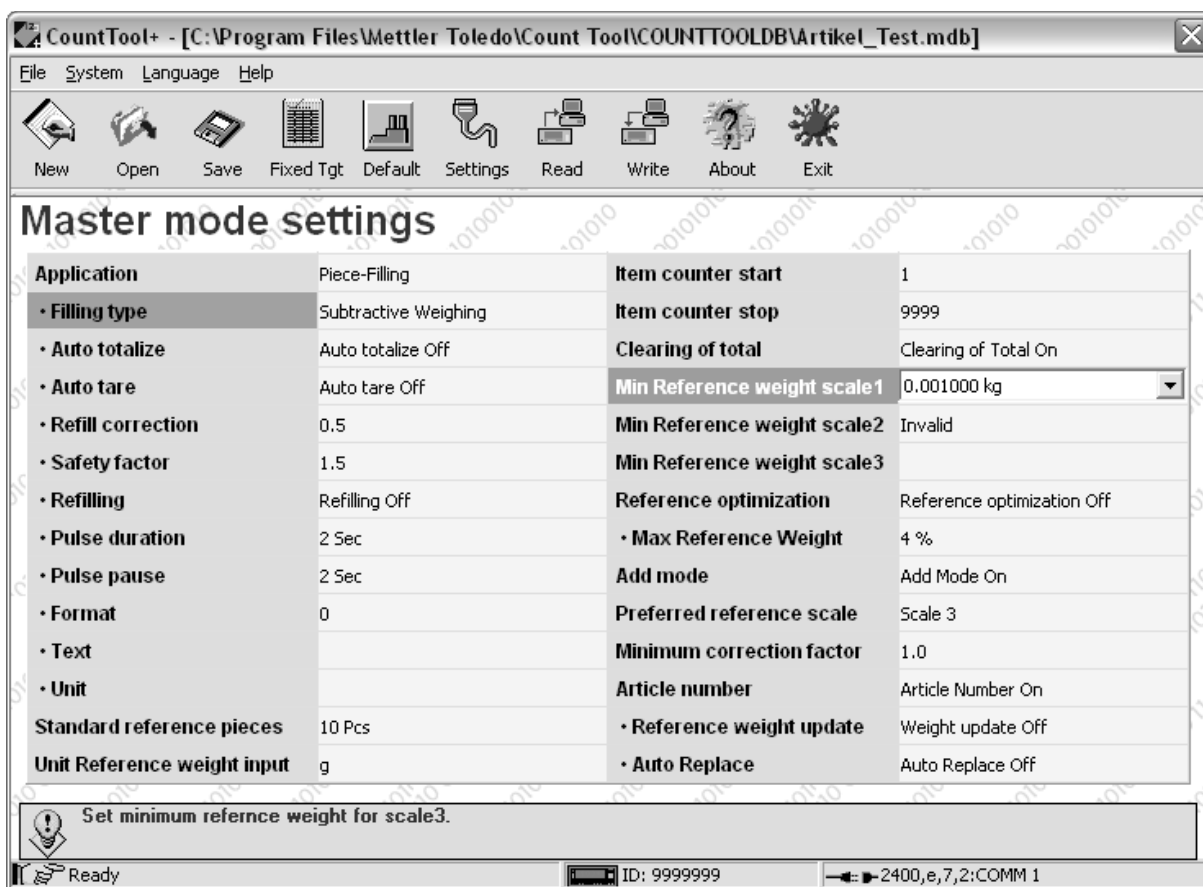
CountTool+ - [C:\Program Files\Mettler Toledo\Count Tool\COUNTTOOLDB\Artikel_Test.mdb]

File System Language Help

New Open Save Fixed Tgt Default Settings Read Write About Exit

Master mode settings

| Application | Piece-Filling | Item counter start | 1 |
|---|---|---|---|
| • Filling type | Subtractive Weighing | Item counter stop | 9999 |
| • Auto totalize | Auto totalize Off | Clearing of total | Clearing of Total On |
| • Auto tare | Auto tare Off | Min Reference weight scale1 | 0.001000 kg |
| • Refill correction | 0.5 | Min Reference weight scale2 | Invalid |
| • Safety factor | 1.5 | Min Reference weight scale3 | |
| • Refilling | Refilling Off | Reference optimization | Reference optimization Off |
| • Pulse duration | 2 Sec | • Max Reference Weight | 4 % |
| • Pulse pause | 2 Sec | Add mode | Add Mode On |
| • Format | 0 | Preferred reference scale | Scale 3 |
| • Text | | Minimum correction factor | 1.0 |
| • Unit | | Article number | Article Number On |
| Standard reference pieces | 10 Pcs | • Reference weight update | Weight update Off |
| Unit Reference weight input | g | • Auto Replace | Auto Replace Off |

Set minimum refernce weight for scale3.

Ready ID: 9999999 2400,e,7,2:COMM 1